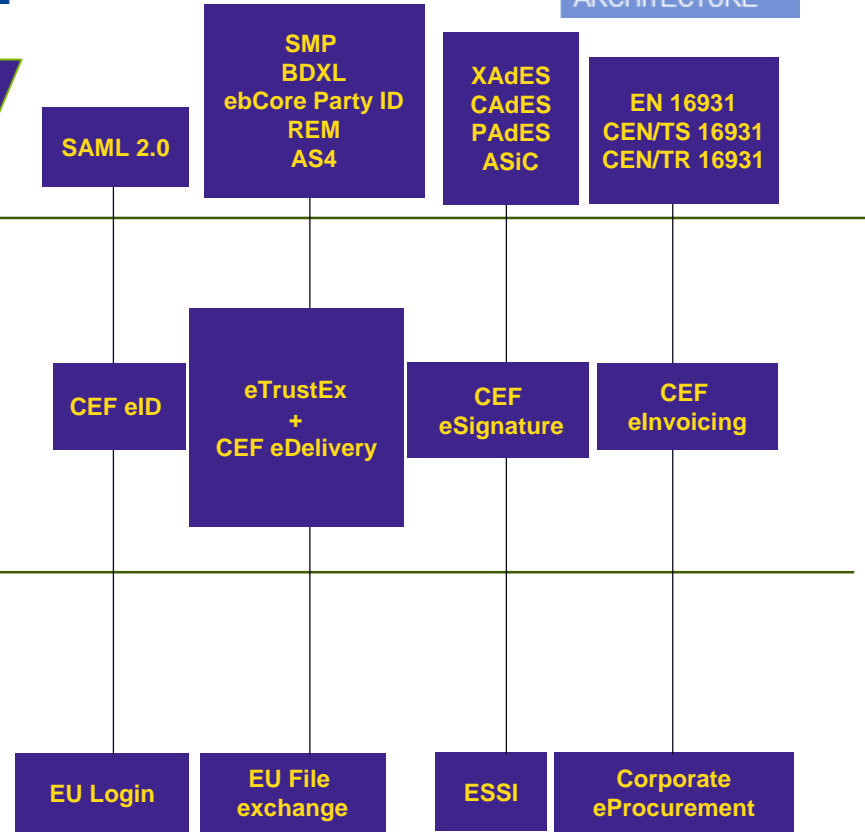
ARCHITECTURE

SAML 2.0

SMP
BDXL
ebCore Party ID
REM
AS4

XAdES
CAdES
PAdES
ASiC

EN 16931
CEN/TS 16931
CEN/TR 16931

CEF eID

eTrustEx
+
CEF eDelivery

CEF
eSignature

CEF
eInvoicing

EU Login

EU File
exchange

ESSI

Corporate
eProcurement